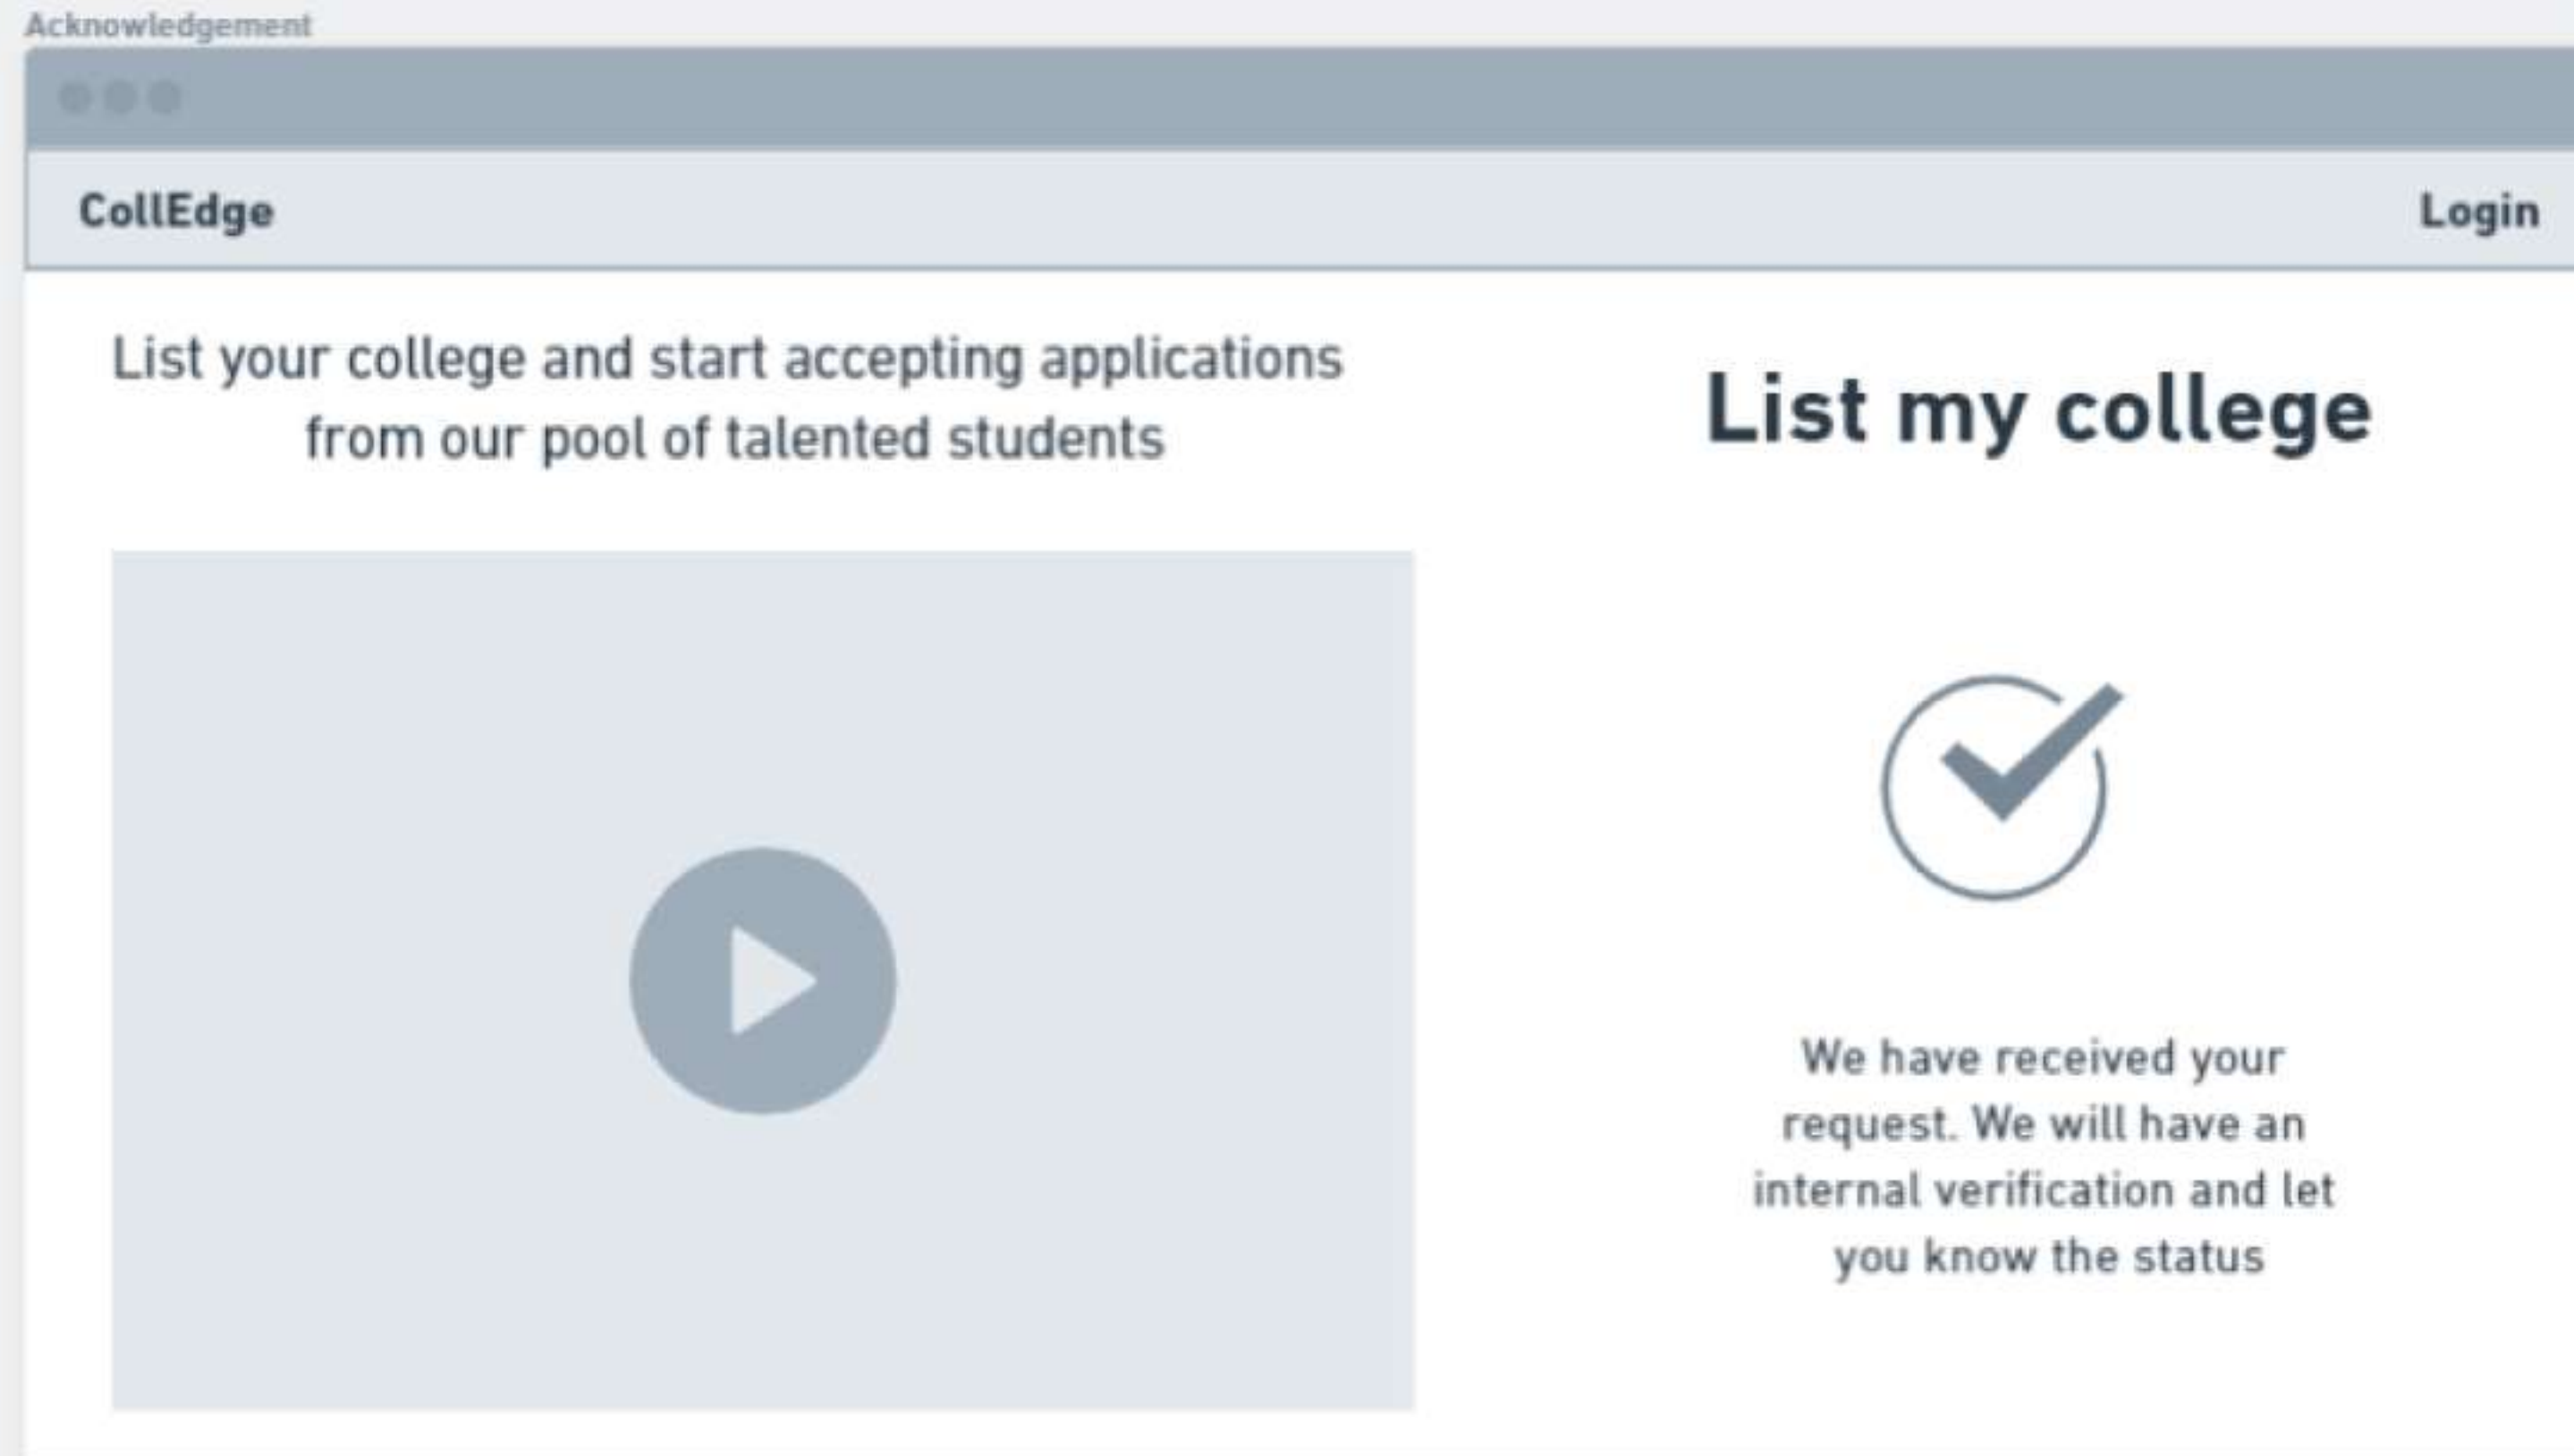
Acknowledgement

CollEdge

Login

List your college and start accepting applications from our pool of talented students

List my college

We have received your request. We will have an internal verification and let you know the status